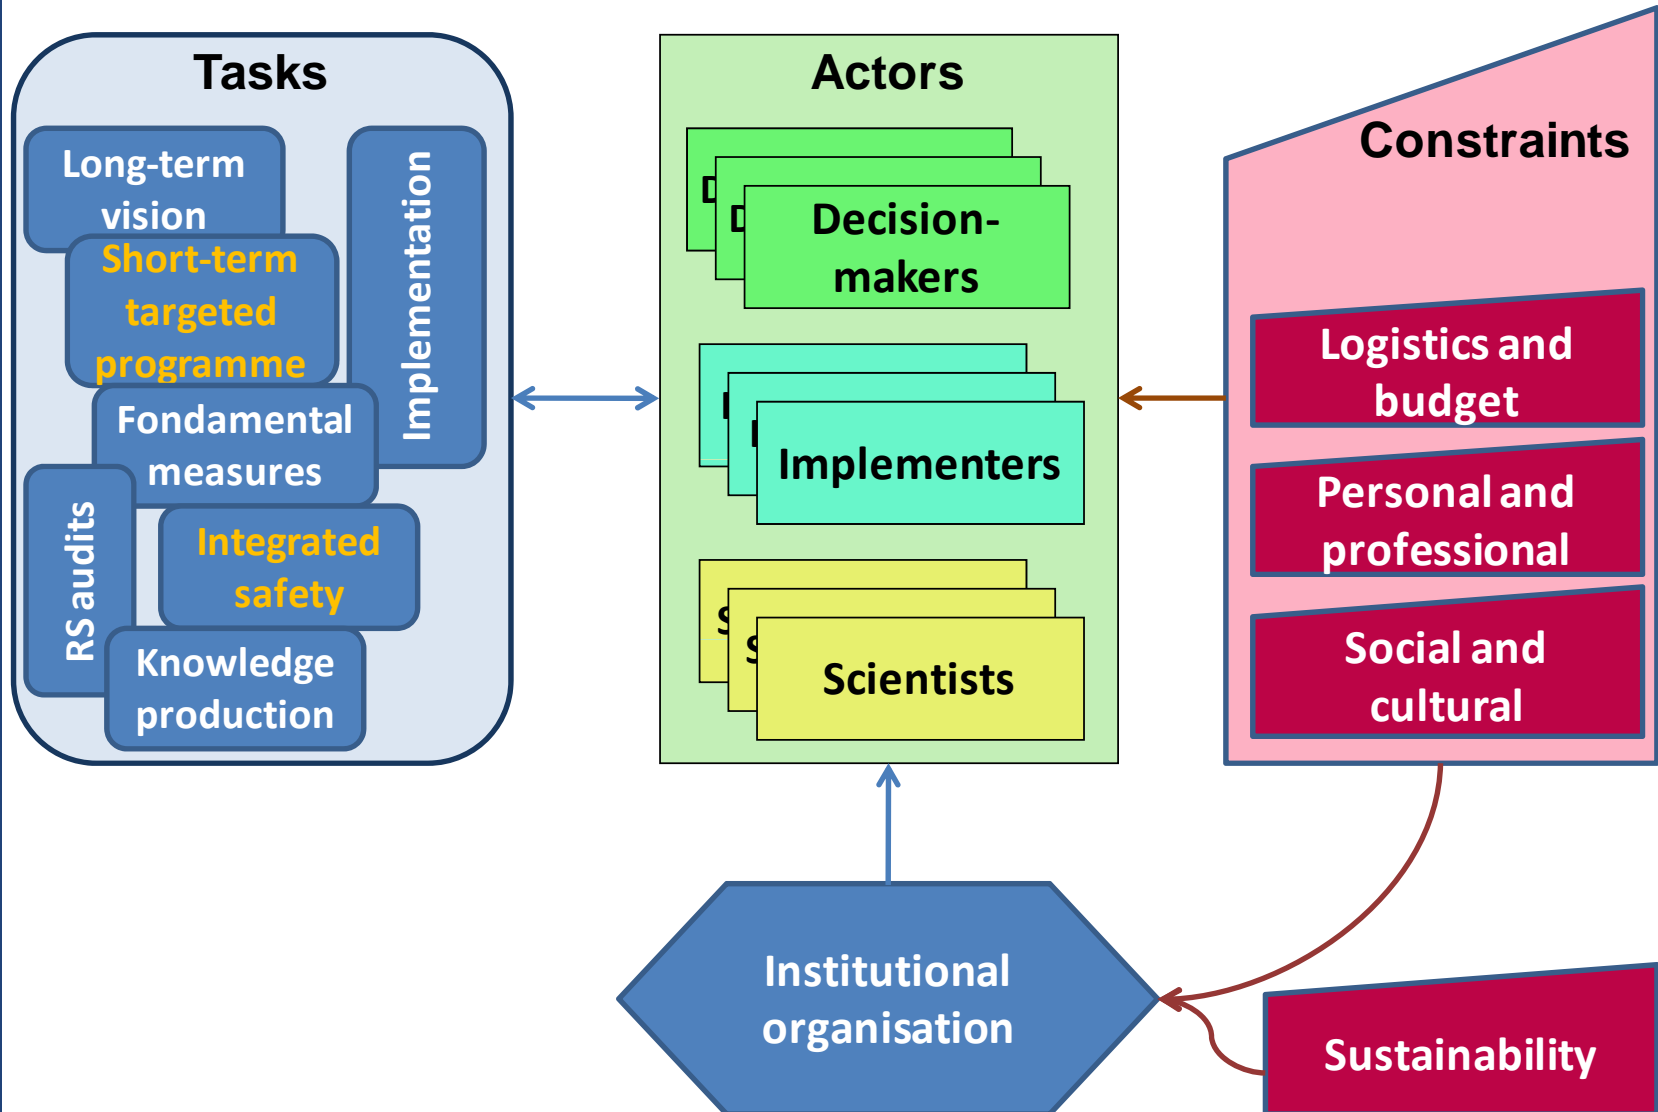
Tasks

Long-term vision

Short-term targeted programme

Implementation

Fondamental measures

RS audits

Integrated safety

Knowledge production

Actors

D

D

Decision-makers

I

I

Implementers

S

S

Scientists

Constraints

Logistics and budget

Personal and professional

Social and cultural

Institutional organisation

Sustainability